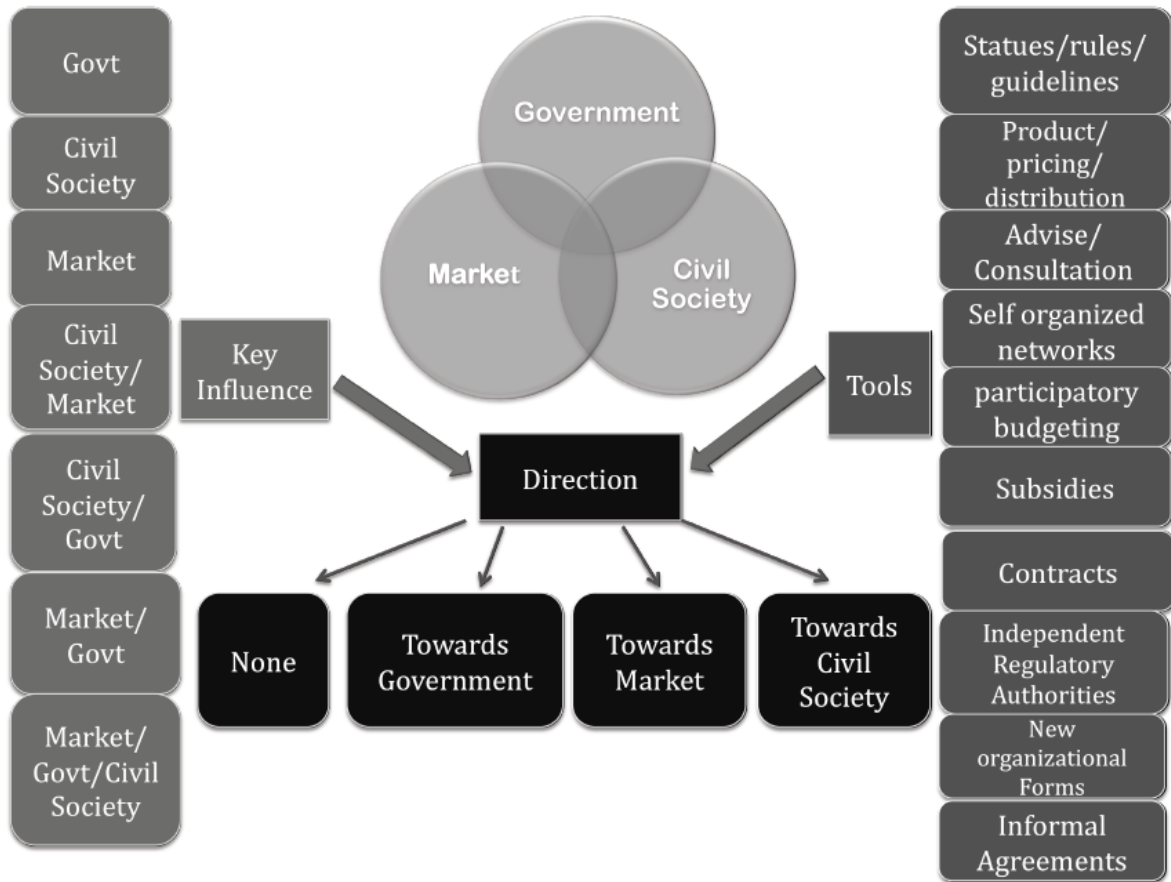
Govt

Civil Society

Market

Civil Society/ Market

Civil Society/ Govt

Market/ Govt

Market/ Govt/Civil Society

Government

Market

Civil Society

Key Influence

Direction

Tools

None

Towards Government

Towards Market

Towards Civil Society

Statues/rules/ guidelines

Product/ pricing/ distribution

Advise/ Consultation

Self organized networks

participatory budgeting

Subsidies

Contracts

Independent Regulatory Authorities

New organizational Forms

Informal Agreements